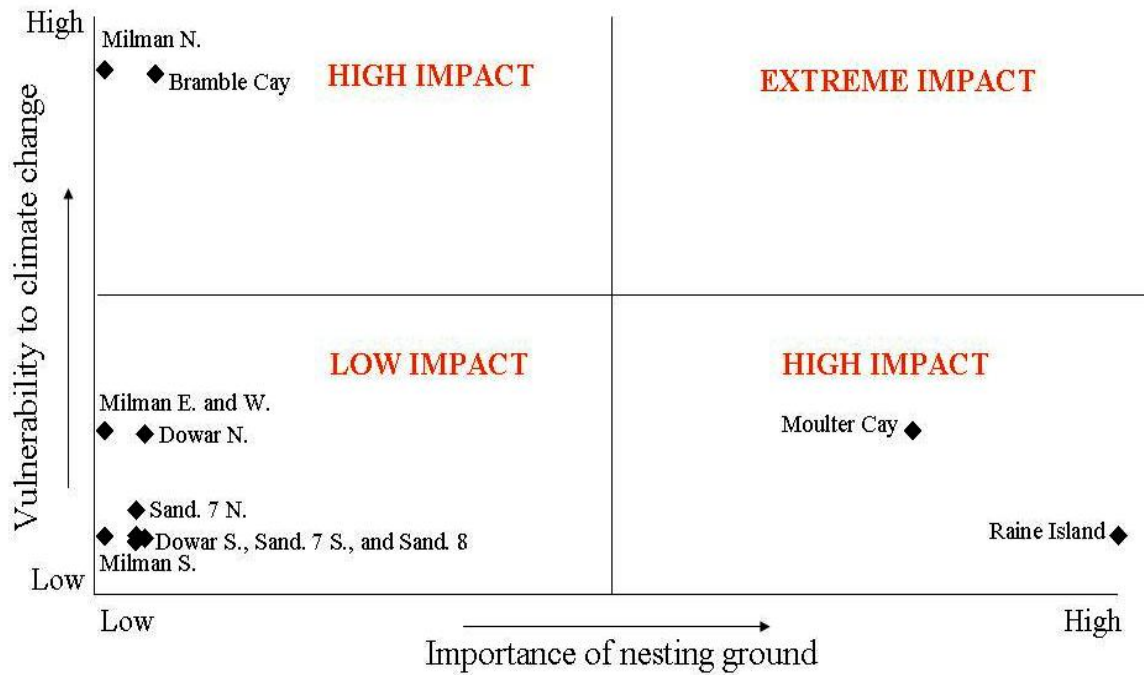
High

Milman N.

Bramble Cay

HIGH IMPACT

EXTREME IMPACT

Vulnerability to climate change

LOW IMPACT

HIGH IMPACT

Milman E. and W.

Dowar N.

Moulter Cay

Sand. 7 N.

Raine Island

Dowar S., Sand. 7 S., and Sand. 8

Milman S.

Low

Low

High

Importance of nesting ground